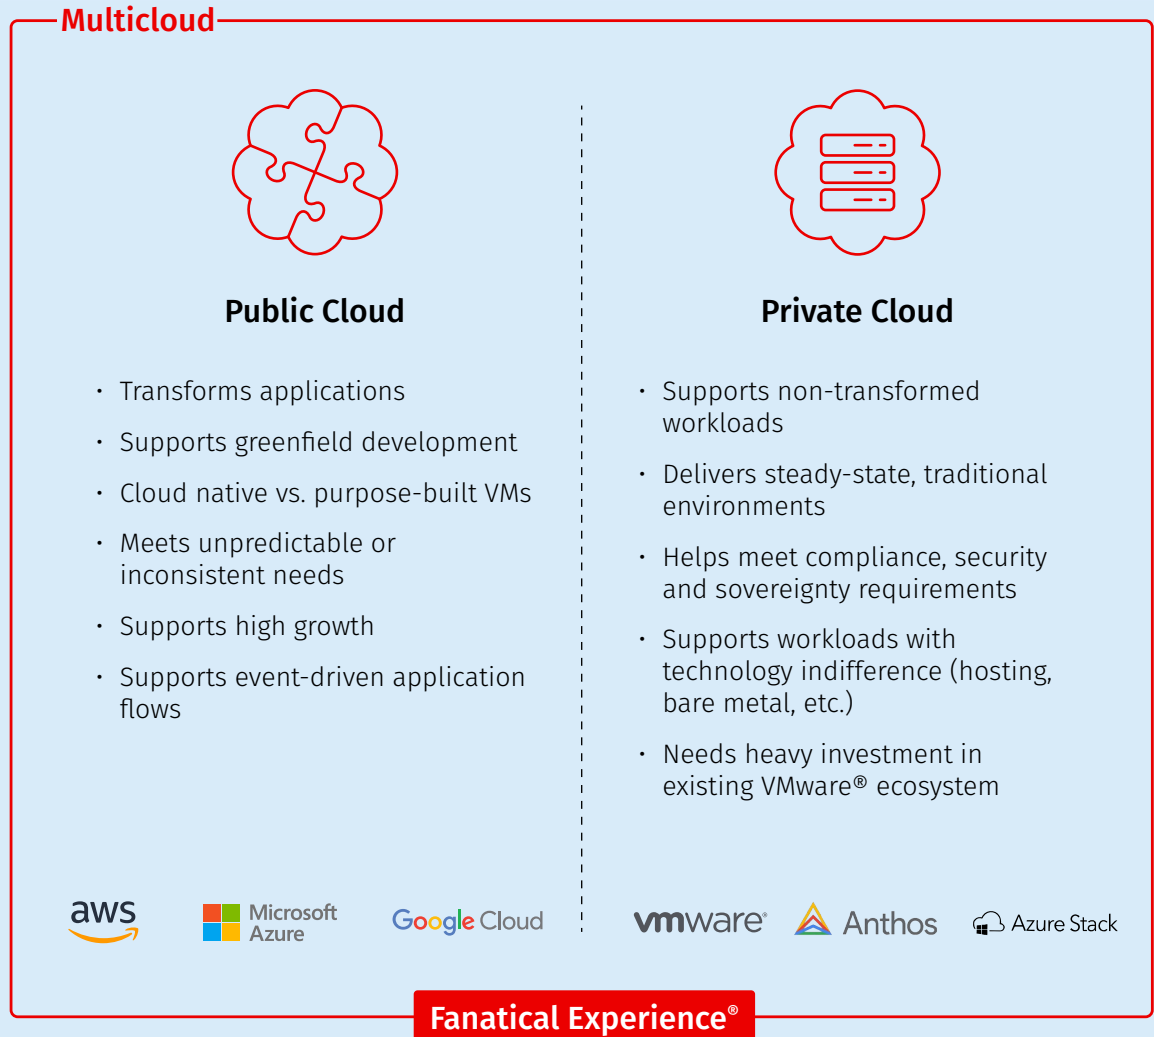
Multicloud

Public Cloud

- Transforms applications
- Supports greenfield development
- Cloud native vs. purpose-built VMs
- Meets unpredictable or inconsistent needs
- Supports high growth
- Supports event-driven application flows

aws

Microsoft Azure

Google Cloud

Private Cloud

- Supports non-transformed workloads
- Delivers steady-state, traditional environments
- Helps meet compliance, security and sovereignty requirements
- Supports workloads with technology indifference (hosting, bare metal, etc.)
- Needs heavy investment in existing VMware® ecosystem

vmware®

Anthos

Azure Stack

Fanatical Experience®